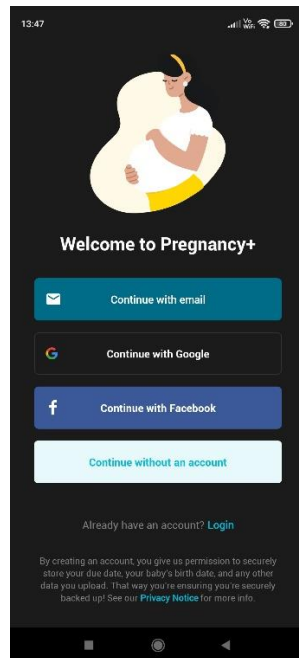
13:47

Welcome to Pregnancy+

Continue with email

Continue with Google

Continue with Facebook

Continue without an account

Already have an account? Login

By creating an account, you give us permission to securely store your due date, your baby's birth date, and any other data you upload. That way you're ensuring you're securely backed up! See our Privacy Notice for more info.